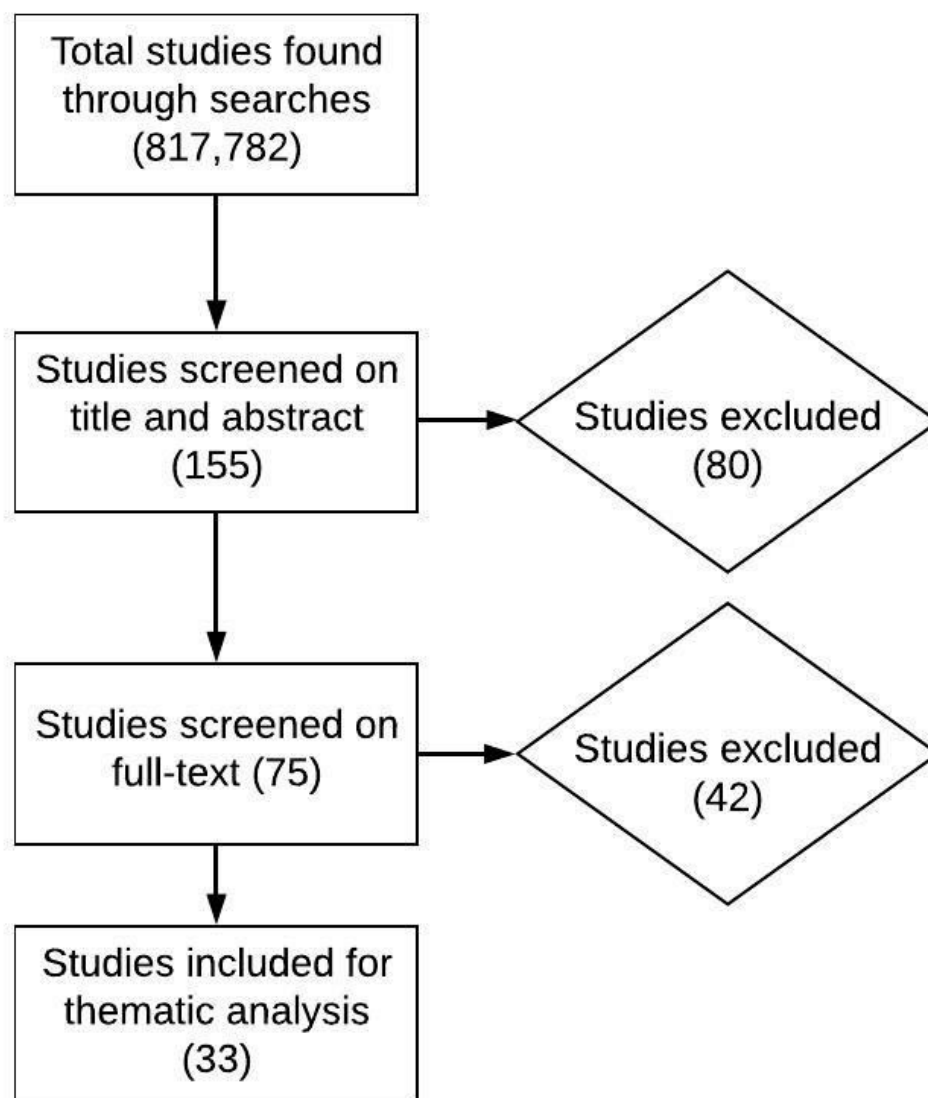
Total studies found through searches (817,782)

Studies screened on title and abstract (155)

Studies excluded (80)

Studies screened on full-text (75)

Studies excluded (42)

Studies included for thematic analysis (33)